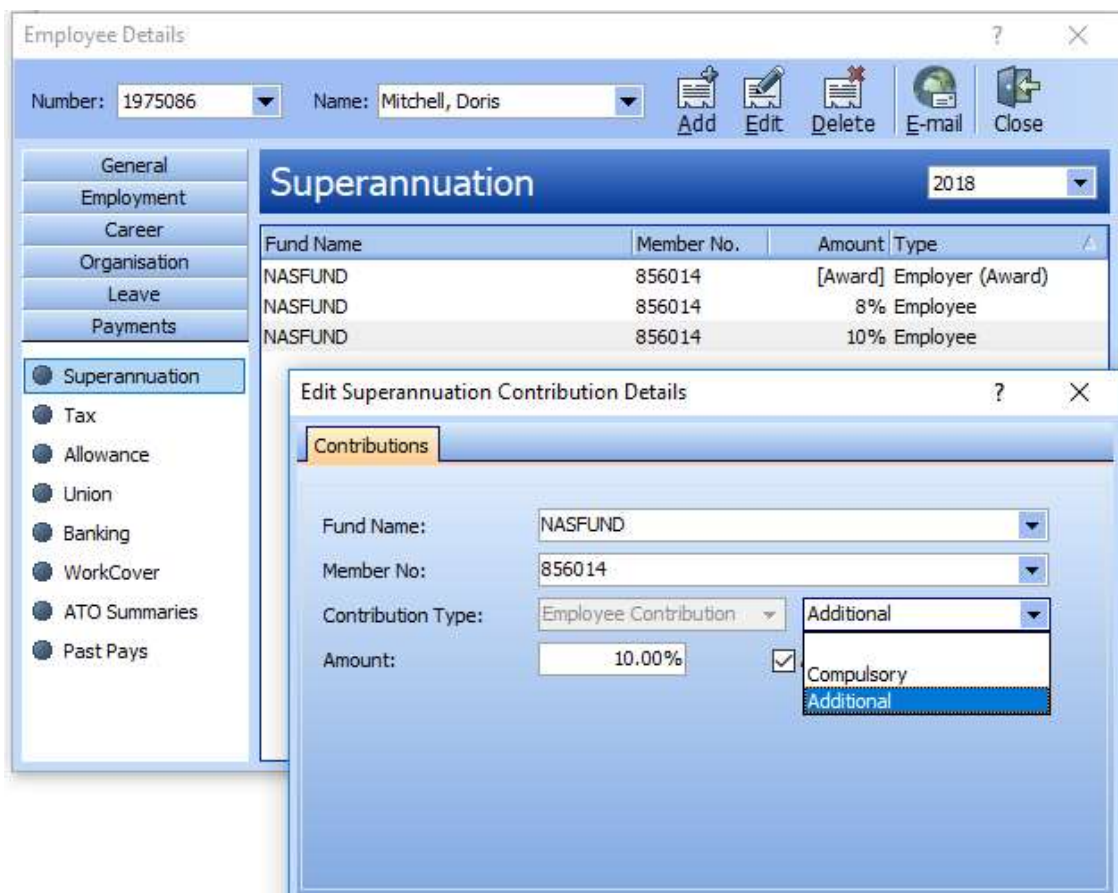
Employee Details ? ×

Number: 1975086 Name: Mitchell, Doris Add Edit Delete E-mail Close

General
Employment
Career
Organisation
Leave
Payments

Superannuation
Tax
Allowance
Union
Banking
WorkCover
ATO Summaries
Past Pays

Superannuation 2018

| Fund Name | Member No. | Amount | Type |
|---|---|---|---|
| NASFUND | 856014 | [Award] | Employer (Award) |
| NASFUND | 856014 | 8% | Employee |
| NASFUND | 856014 | 10% | Employee |

Edit Superannuation Contribution Details ? ×

Contributions

Fund Name: NASFUND
Member No: 856014
Contribution Type: Employee Contribution Additional
Amount: 10.00%

Compulsory
Additional